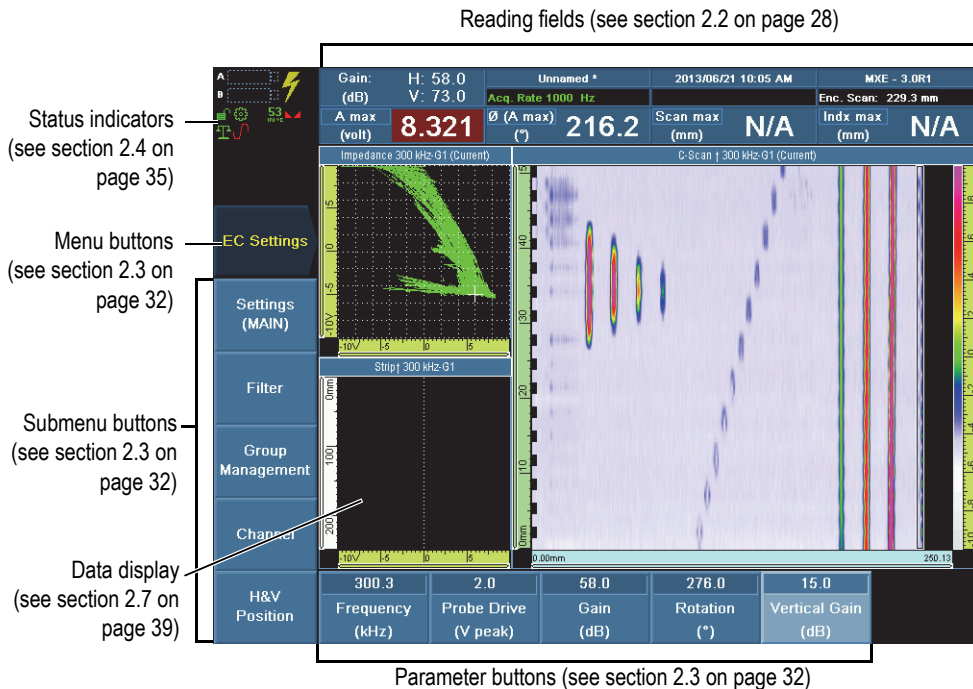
Reading fields (see section 2.2 on page 28)

Status indicators (see section 2.4 on page 35)

Menu buttons (see section 2.3 on page 32)

Submenu buttons (see section 2.3 on page 32)

Data display (see section 2.7 on page 39)

A
B
53

Gain: (dB)
H: 58.0
V: 73.0
Unnamed *
2013/06/21 10:05 AM
MXE - 3.0R1
Acq. Rate 1000 Hz
Enc. Scan: 229.3 mm
A max (volt)
8.321
Ø (A max) (°)
216.2
Scan max (mm)
N/A
Indx max (mm)
N/A

Impedance 300 kHz-G1 (Current)
C-Scan ↑ 300 kHz-G1 (Current)
Strip↑ 300 kHz-G1

5
0
-5
-10V
-10V
-5
0
5
0mm
100
200
-10V
-5
0
5
40
30
20
10
0mm
0.00mm
250.13

EC Settings
Settings (MAIN)
Filter
Group Management
Channel
H&V Position

300.3
Frequency (kHz)
2.0
Probe Drive (V peak)
58.0
Gain (dB)
276.0
Rotation (°)
15.0
Vertical Gain (dB)

Parameter buttons (see section 2.3 on page 32)